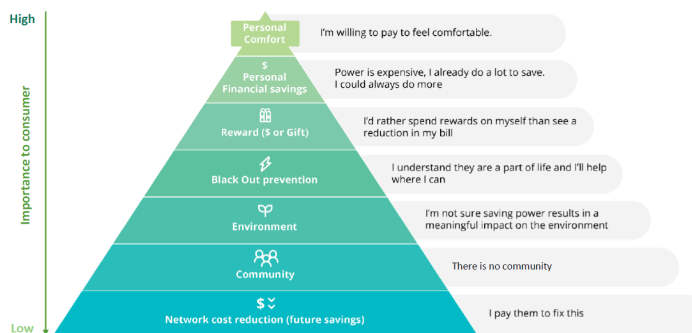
High

Importance to consumer

Low

Personal Comfort

I'm willing to pay to feel comfortable.

$ Personal Financial savings

Power is expensive, I already do a lot to save. I could always do more

Reward ($ or Gift)

I'd rather spend rewards on myself than see a reduction in my bill

Black Out prevention

I understand they are a part of life and I'll help where I can

Environment

I'm not sure saving power results in a meaningful impact on the environment

Community

There is no community

$

Network cost reduction (future savings)

I pay them to fix this